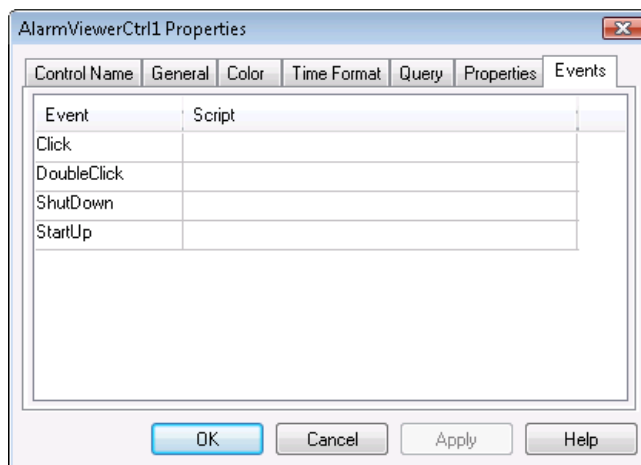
AlarmViewerCtrl1 Properties

Control Name | General | Color | Time Format | Query | Properties | Events

| Event | Script |
|---|---|
| Click | |
| DoubleClick | |
| ShutDown | |
| StartUp | |

OK | Cancel | Apply | Help